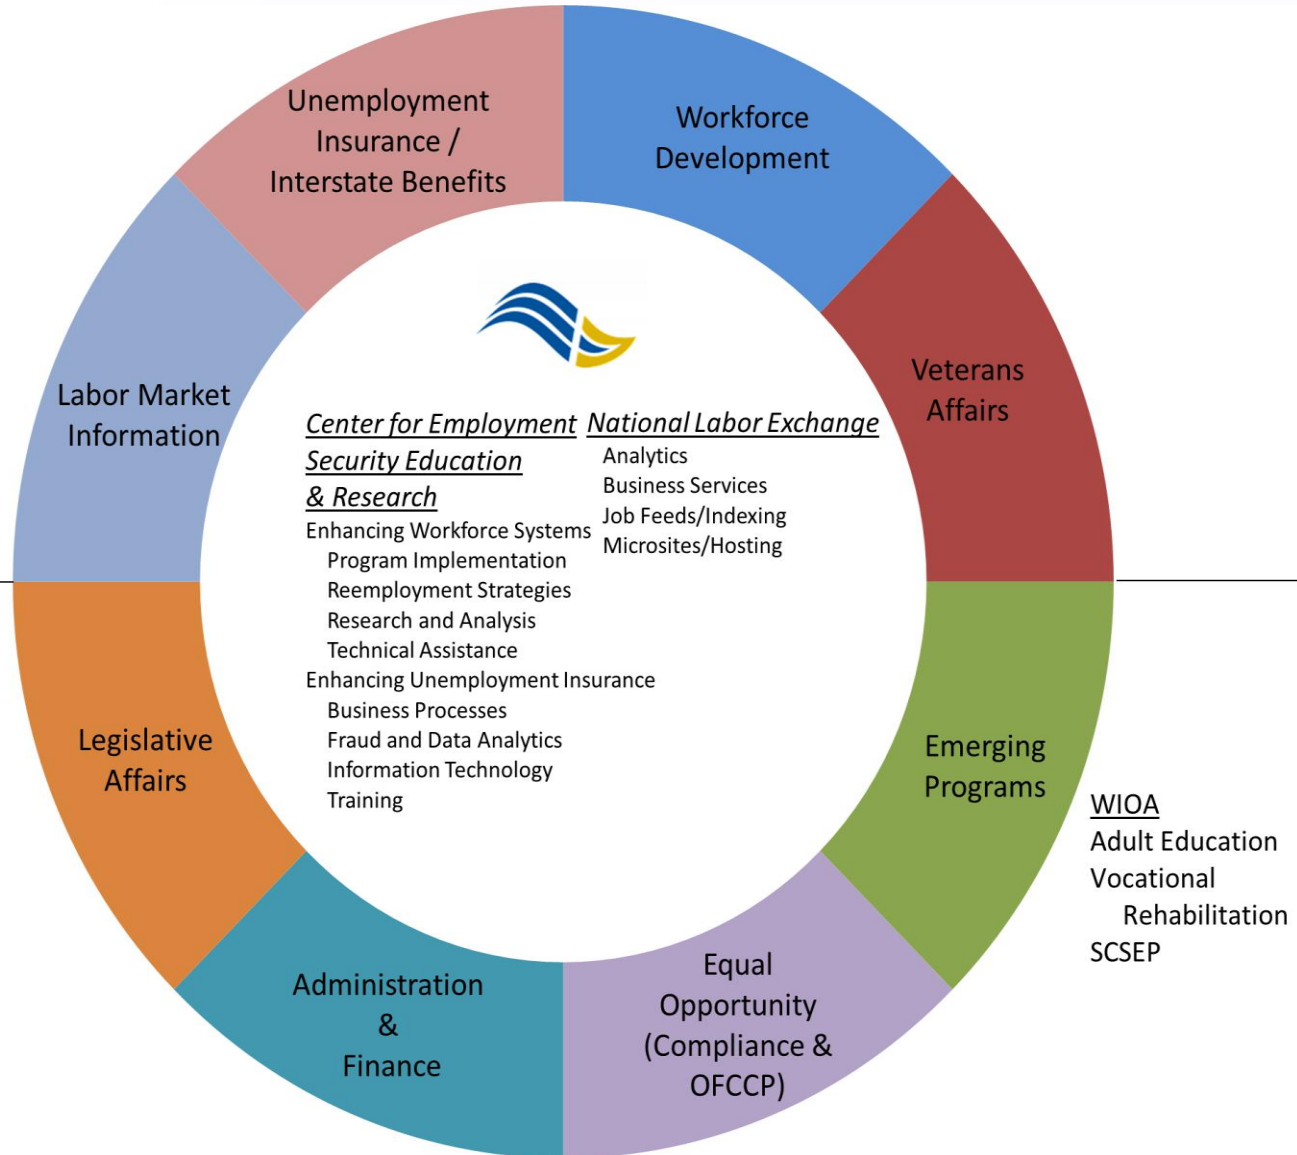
Unemployment Insurance / Interstate Benefits

Workforce Development

Veterans Affairs

Labor Market Information

Center for Employment Security Education & Research
Enhancing Workforce Systems
Program Implementation
Reemployment Strategies
Research and Analysis
Technical Assistance
Enhancing Unemployment Insurance
Business Processes
Fraud and Data Analytics
Information Technology
Training

National Labor Exchange
Analytics
Business Services
Job Feeds/Indexing
Microsites/Hosting

Legislative Affairs

Emerging Programs

WIOA
Adult Education
Vocational Rehabilitation
SCSEP

Administration & Finance

Equal Opportunity (Compliance & OFCCP)